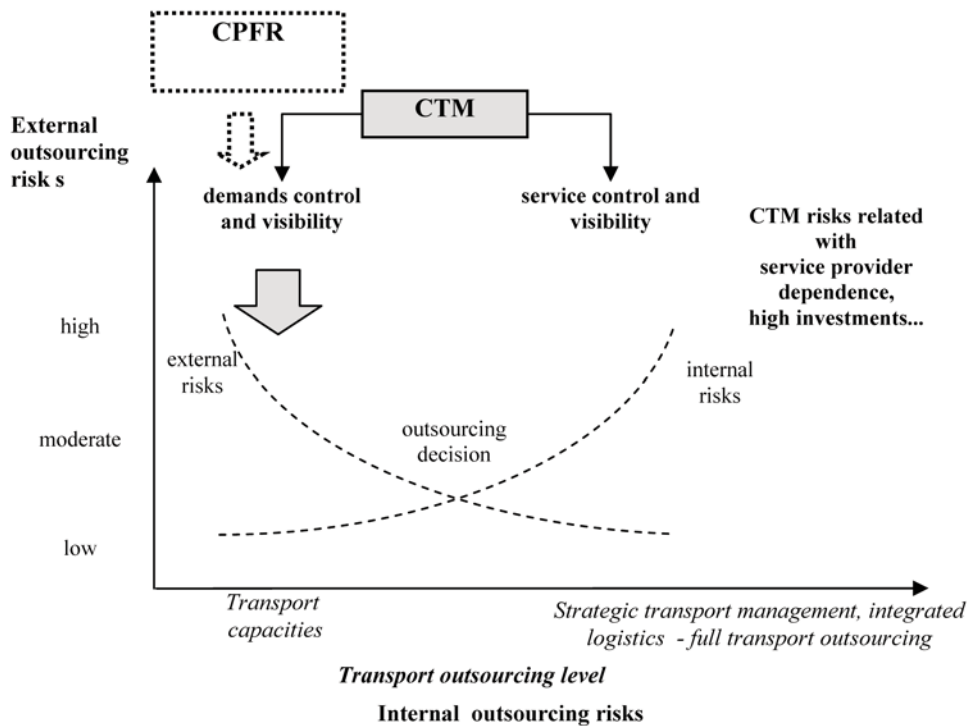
CPFR

CTM

External outsourcing risk s

demands control and visibility

service control and visibility

CTM risks related with service provider dependence, high investments...

high

moderate

low

external risks

internal risks

outsourcing decision

Transport capacities

Strategic transport management, integrated logistics - full transport outsourcing

Transport outsourcing level

Internal outsourcing risks